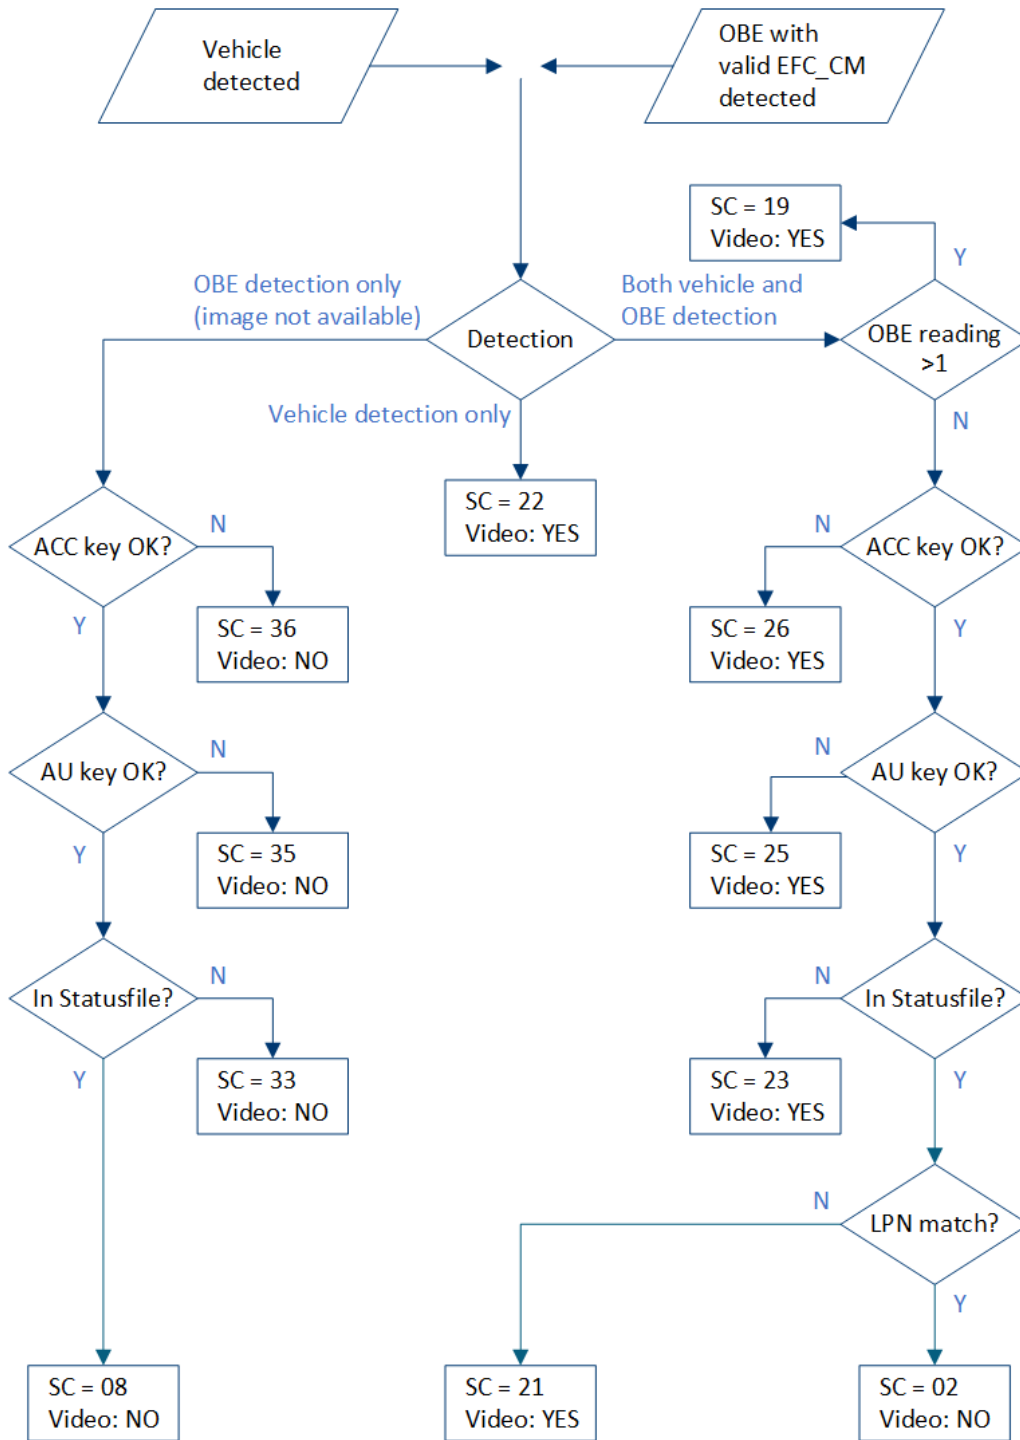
Vehicle detected

OBE with valid EFC_CM detected

SC = 19
Video: YES

Y

OBE detection only (image not available)

Detection

Both vehicle and OBE detection

OBE reading >1

Vehicle detection only

N

SC = 22
Video: YES

ACC key OK?

N

N

ACC key OK?

SC = 36
Video: NO

Y

SC = 26
Video: YES

Y

AU key OK?

N

N

AU key OK?

SC = 35
Video: NO

Y

SC = 25
Video: YES

Y

In Statusfile?

N

N

In Statusfile?

SC = 33
Video: NO

Y

SC = 23
Video: YES

Y

N

LPN match?

Y

SC = 08
Video: NO

SC = 21
Video: YES

SC = 02
Video: NO